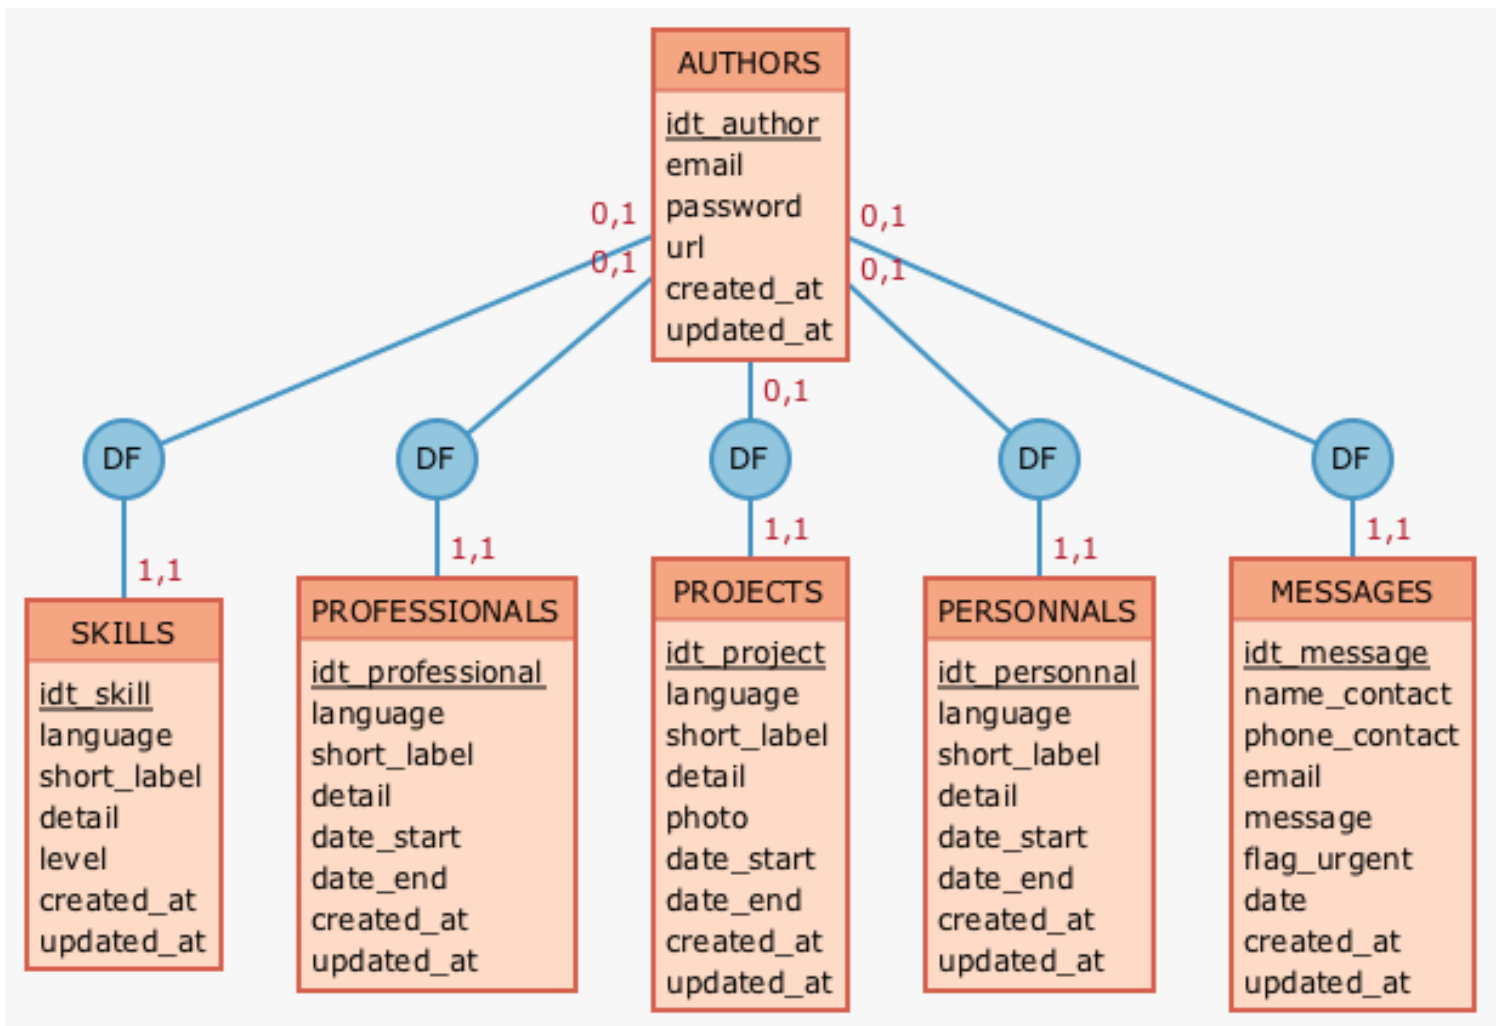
AUTHORS
idt_author
email
password
url
created_at
updated_at

0,1
0,1
0,1
0,1
0,1

DF
DF
DF
DF
DF

1,1
1,1
1,1
1,1
1,1

SKILLS
idt_skill
language
short_label
detail
level
created_at
updated_at

PROFESSIONALS
idt_professional
language
short_label
detail
date_start
date_end
created_at
updated_at

PROJECTS
idt_project
language
short_label
detail
photo
date_start
date_end
created_at
updated_at

PERSONNALS
idt_personnal
language
short_label
detail
date_start
date_end
created_at
updated_at

MESSAGES
idt_message
name_contact
phone_contact
email
message
flag_urgent
date
created_at
updated_at